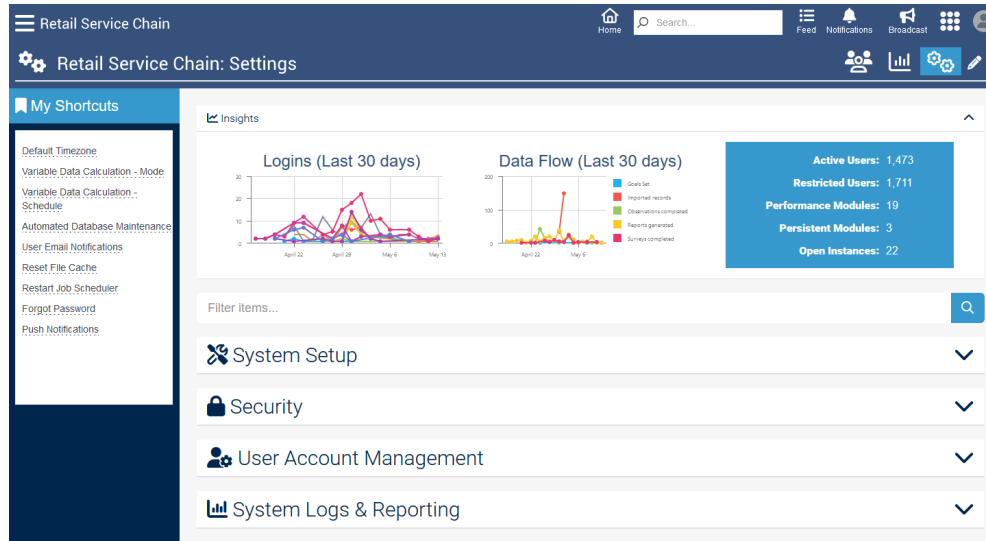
Retail Service Chain

Home

Search...

Feed

Notifications

Broadcast

Retail Service Chain: Settings

My Shortcuts

Default Timezone

Variable Data Calculation - Mode

Variable Data Calculation - Schedule

Automated Database Maintenance

User Email Notifications

Reset File Cache

Restart Job Scheduler

Forgot Password

Push Notifications

Insights

Logins (Last 30 days)

30
20
10
0

April 22
April 29
May 6
May 13

Data Flow (Last 30 days)

200
100
0

April 22
May 6

Goals Set
Imported records
Observations completed
Reports generated
Surveys completed

Active Users: 1,473

Restricted Users: 1,711

Performance Modules: 19

Persistent Modules: 3

Open Instances: 22

Filter items...

System Setup

Security

User Account Management

System Logs & Reporting